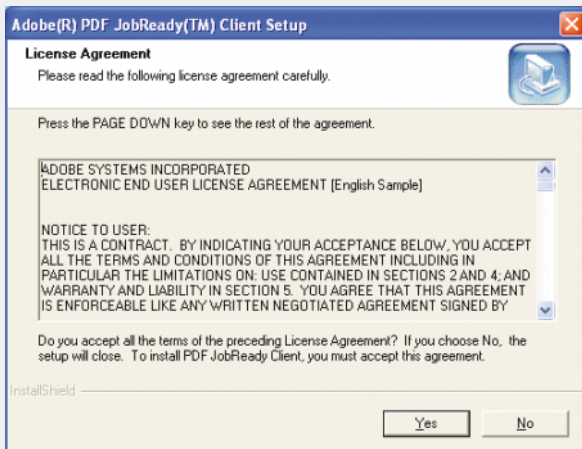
Adobe(R) PDF JobReady(TM) Client Setup

License Agreement
Please read the following license agreement carefully.

Press the PAGE DOWN key to see the rest of the agreement.

ADOBE SYSTEMS INCORPORATED
ELECTRONIC END USER LICENSE AGREEMENT [English Sample]

NOTICE TO USER:
THIS IS A CONTRACT. BY INDICATING YOUR ACCEPTANCE BELOW, YOU ACCEPT ALL THE TERMS AND CONDITIONS OF THIS AGREEMENT INCLUDING IN PARTICULAR THE LIMITATIONS ON: USE CONTAINED IN SECTIONS 2 AND 4; AND WARRANTY AND LIABILITY IN SECTION 5. YOU AGREE THAT THIS AGREEMENT IS ENFORCEABLE LIKE ANY WRITTEN NEGOTIATED AGREEMENT SIGNED BY

Do you accept all the terms of the preceding License Agreement? If you choose No, the setup will close. To install PDF JobReady Client, you must accept this agreement.

InstallShield

Yes

No